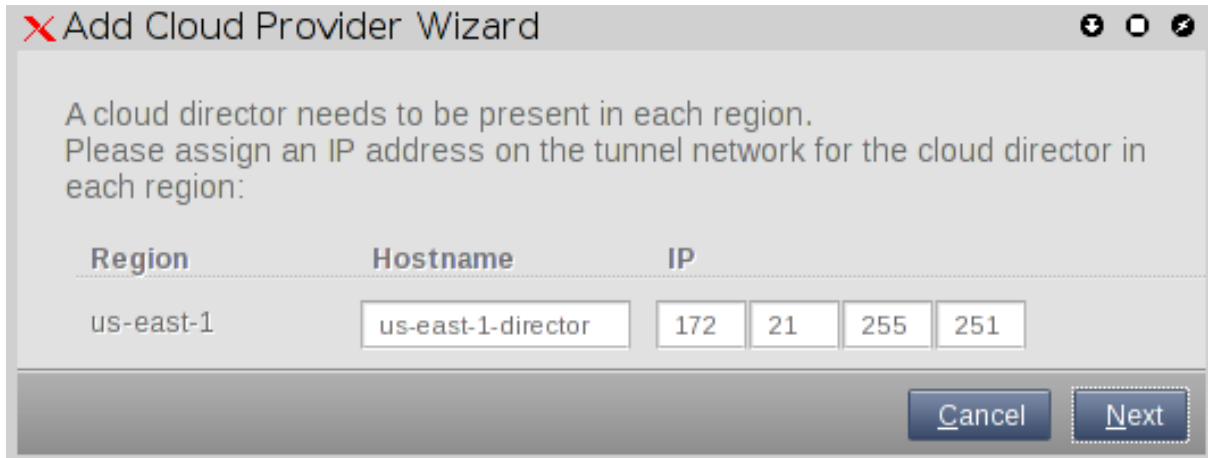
Add Cloud Provider Wizard

A cloud director needs to be present in each region.
Please assign an IP address on the tunnel network for the cloud director in each region:

| Region | Hostname | IP |
|---|---|---|
| us-east-1 | us-east-1-director | 172 21 255 251 |

Cancel Next